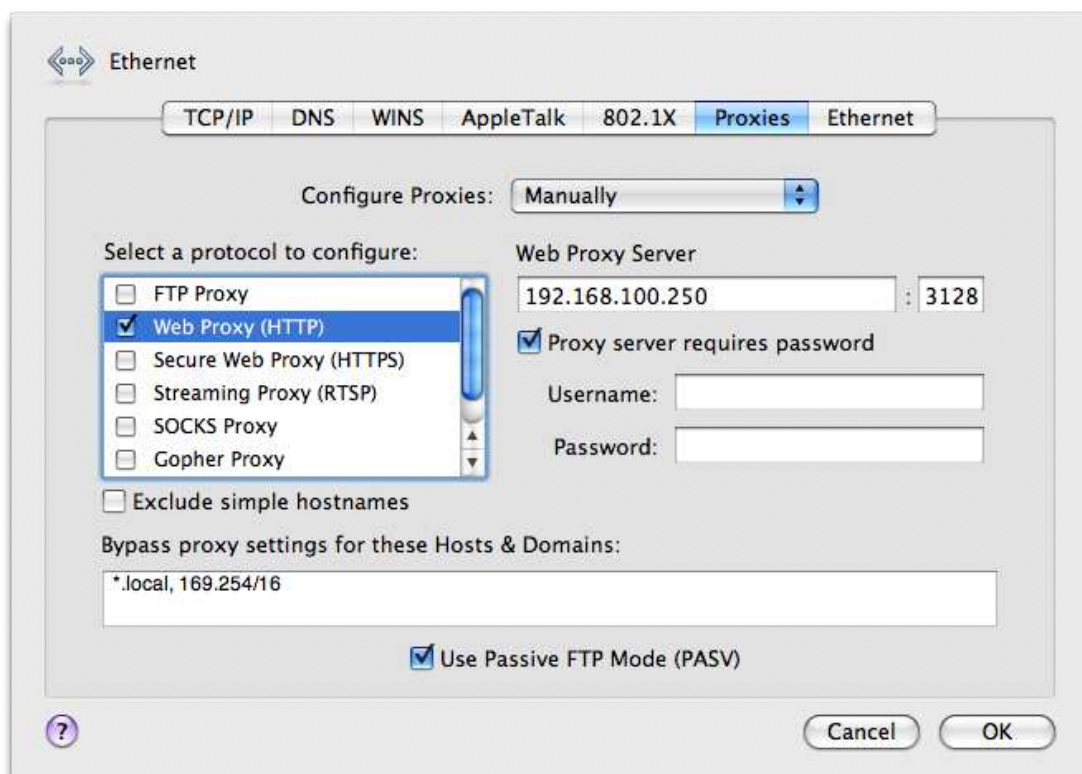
Ethernet

TCP/IP | DNS | WINS | AppleTalk | 802.1X | Proxies | Ethernet

Configure Proxies: Manually

Select a protocol to configure:

FTP Proxy
Web Proxy (HTTP)
Secure Web Proxy (HTTPS)
Streaming Proxy (RTSP)
SOCKS Proxy
Gopher Proxy

Web Proxy Server

192.168.100.250 : 3128

Proxy server requires password

Username:

Password:

Exclude simple hostnames

Bypass proxy settings for these Hosts & Domains:

*.local, 169.254/16

Use Passive FTP Mode (PASV)

?

Cancel

OK